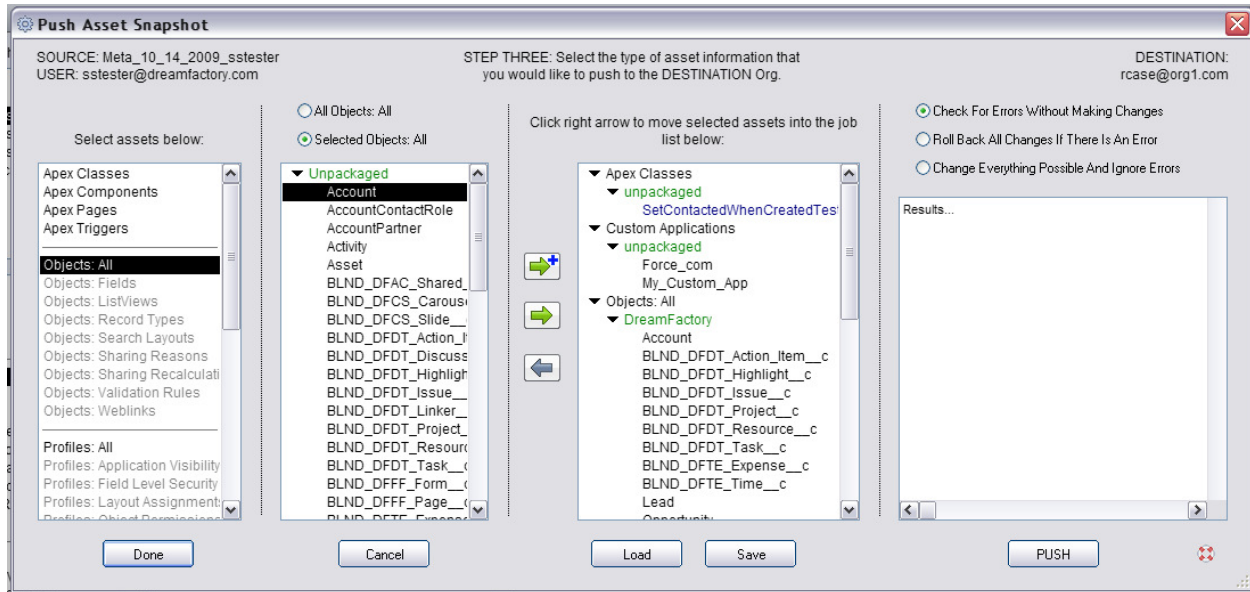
Push Asset Snapshot

SOURCE: Meta_10_14_2009_sstester
USER: sstester@dreamfactory.com

STEP THREE: Select the type of asset information that you would like to push to the DESTINATION Org.

DESTINATION:
rcase@org1.com

Select assets below:

Apex Classes
Apex Components
Apex Pages
Apex Triggers
Objects: All
Objects: Fields
Objects: ListViews
Objects: Record Types
Objects: Search Layouts
Objects: Sharing Reasons
Objects: Sharing Recalculati
Objects: Validation Rules
Objects: Weblinks
Profiles: All
Profiles: Application Visibility
Profiles: Field Level Security
Profiles: Layout Assignment
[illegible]

All Objects: All
Selected Objects: All

Unpackaged
Account
AccountContactRole
AccountPartner
Activity
Asset
BLND_DFAC_Shared_
BLND_DFCS_Carous
BLND_DFCS_Slide__
BLND_DFDT_Action_I
BLND_DFDT_Discuss
BLND_DFDT_Highligh
BLND_DFDT_Issue__
BLND_DFDT_Linker_
BLND_DFDT_Project_
BLND_DFDT_Resourc
BLND_DFDT_Task__
BLND_DFFF_Form__
BLND_DFFF_Page__
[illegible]

Click right arrow to move selected assets into the job list below:

Apex Classes
unpackaged
SetContactedWhenCreatedTes
Custom Applications
unpackaged
Force_com
My_Custom_App
Objects: All
DreamFactory
Account
BLND_DFDT_Action_Item__c
BLND_DFDT_Highlight__c
BLND_DFDT_Issue__c
BLND_DFDT_Project__c
BLND_DFDT_Resource__c
BLND_DFDT_Task__c
BLND_DFTE_Expense__c
BLND_DFTE_Time__c
Lead
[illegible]

Check For Errors Without Making Changes
Roll Back All Changes If There Is An Error
Change Everything Possible And Ignore Errors

Results...

Done
Cancel
Load
Save
PUSH